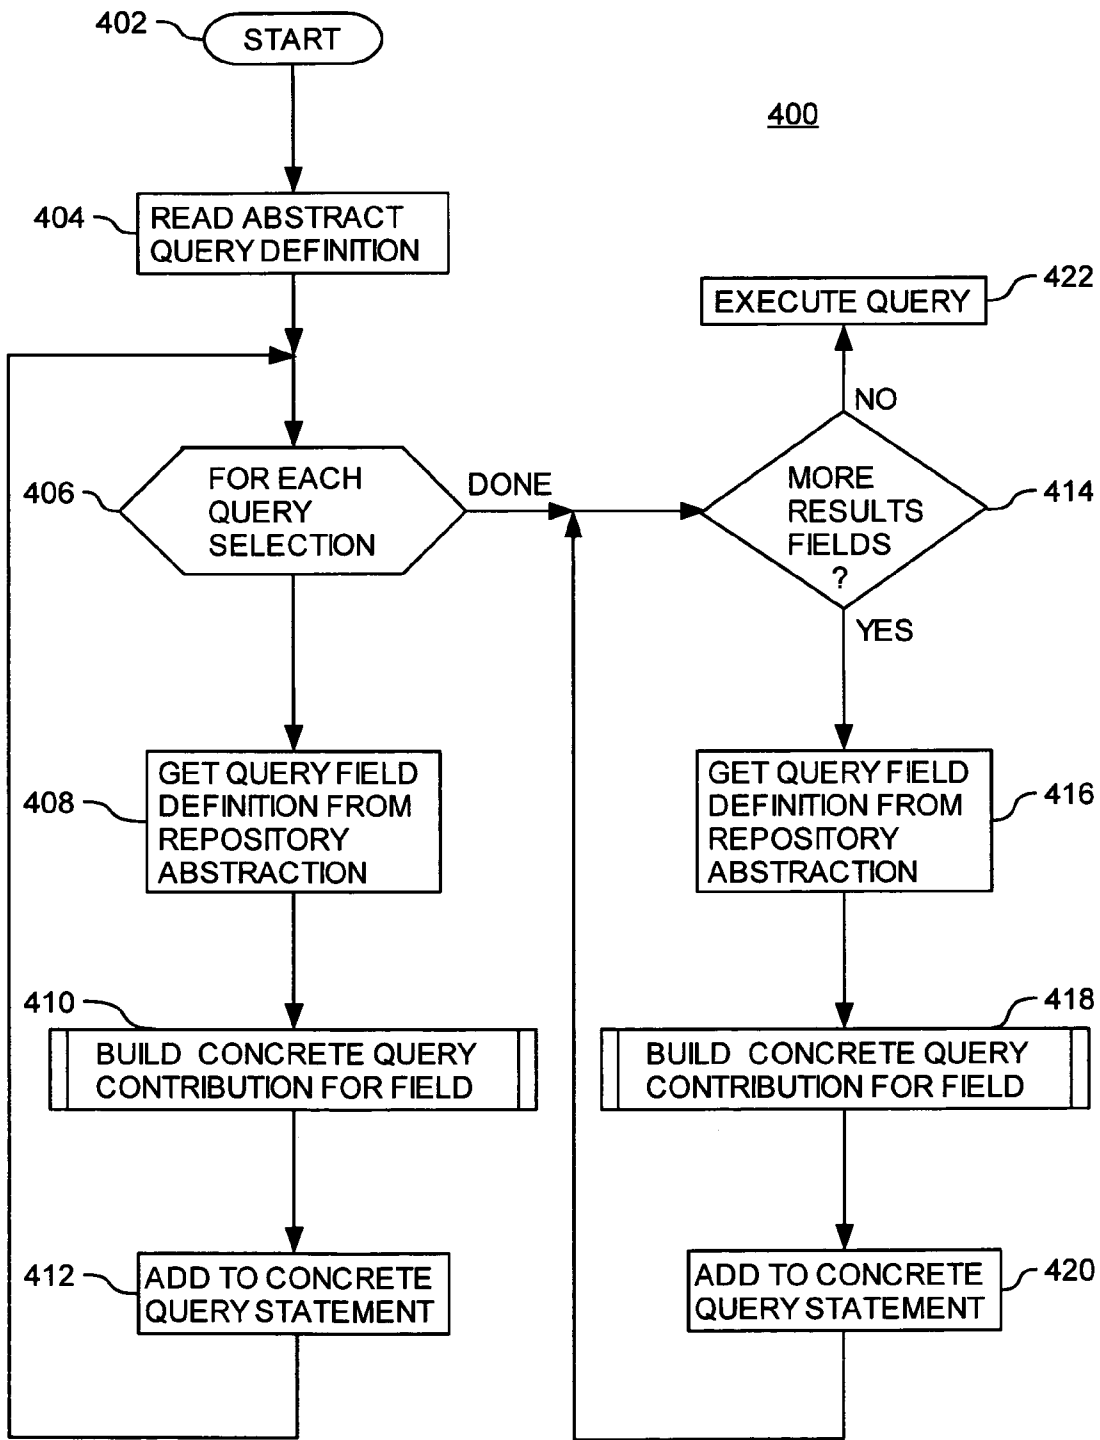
402
START

400

404
READ ABSTRACT QUERY DEFINITION

EXECUTE QUERY
422

NO

406
FOR EACH QUERY SELECTION

DONE

MORE RESULTS FIELDS ?
414

YES

408
GET QUERY FIELD DEFINITION FROM REPOSITORY ABSTRACTION

GET QUERY FIELD DEFINITION FROM REPOSITORY ABSTRACTION
416

410
BUILD CONCRETE QUERY CONTRIBUTION FOR FIELD

418
BUILD CONCRETE QUERY CONTRIBUTION FOR FIELD

412
ADD TO CONCRETE QUERY STATEMENT

ADD TO CONCRETE QUERY STATEMENT
420